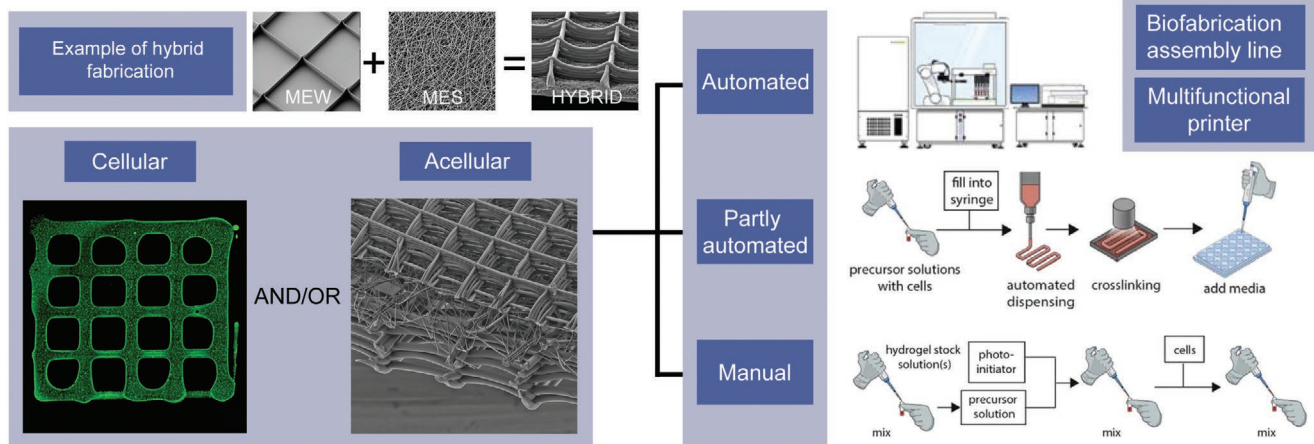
Example of hybrid fabrication

MEW + MES = HYBRID

Cellular

Acellular

AND/OR

Automated

Partly automated

Manual

Biofabrication assembly line

Multifunctional printer

fill into syringe

precursor solutions with cells

automated dispensing

crosslinking

add media

hydrogel stock solution(s)

photo-initiator

precursor solution

cells

mix

mix

mix